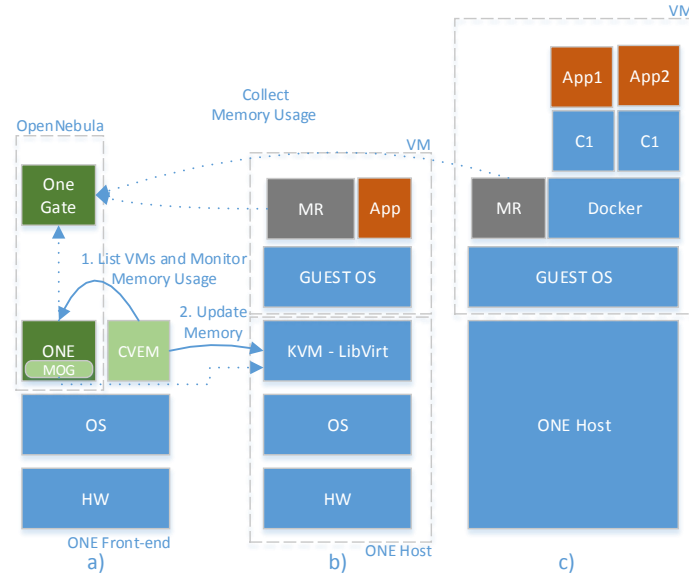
VM

App1

App2

C1

C1

Collect Memory Usage

OpenNebula

VM

One Gate

MR

App

MR

Docker

1. List VMs and Monitor Memory Usage

GUEST OS

GUEST OS

2. Update Memory

ONE

MOG

CVEM

KVM - LibVirt

OS

OS

ONE Host

HW

HW

ONE Front-end

a)

b)

ONE Host

c)